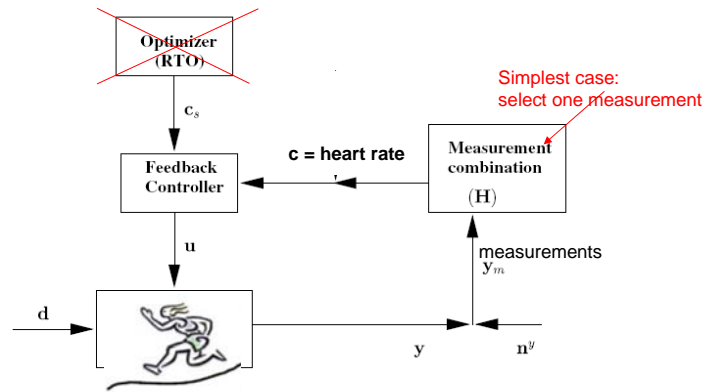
Optimizer
(RTO)

$\mathbf{c}_s$

Simplest case:
select one measurement

Feedback
Controller

c = heart rate

Measurement
combination
$(\mathbf{H})$

$\mathbf{u}$

measurements
$\mathbf{y}_m$

$\mathbf{d}$

$\mathbf{y}$

$\mathbf{n}^y$